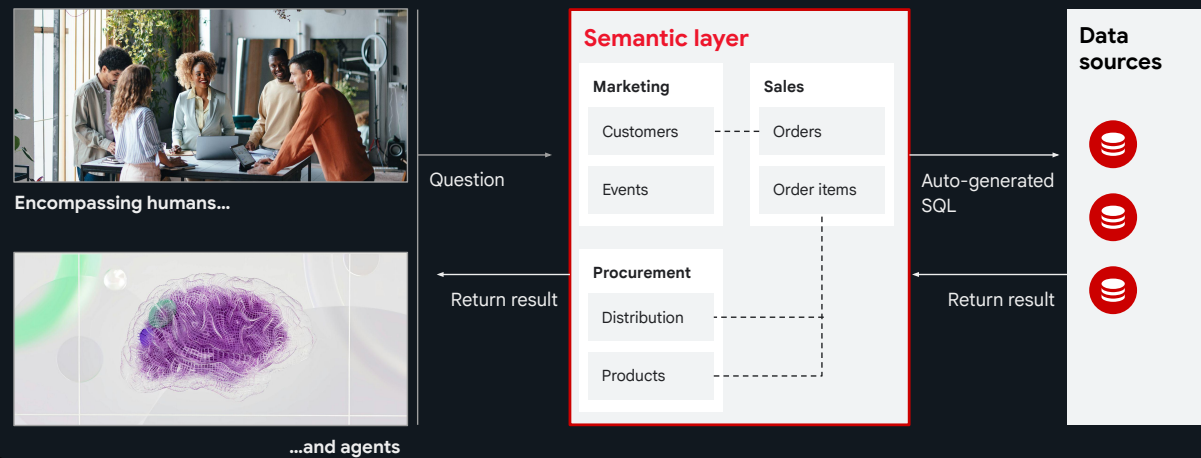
Encompassing humans...

...and agents

Question

Return result

Semantic layer

Marketing

Customers

Events

Sales

Orders

Order items

Procurement

Distribution

Products

Auto-generated SQL

Return result

Data sources